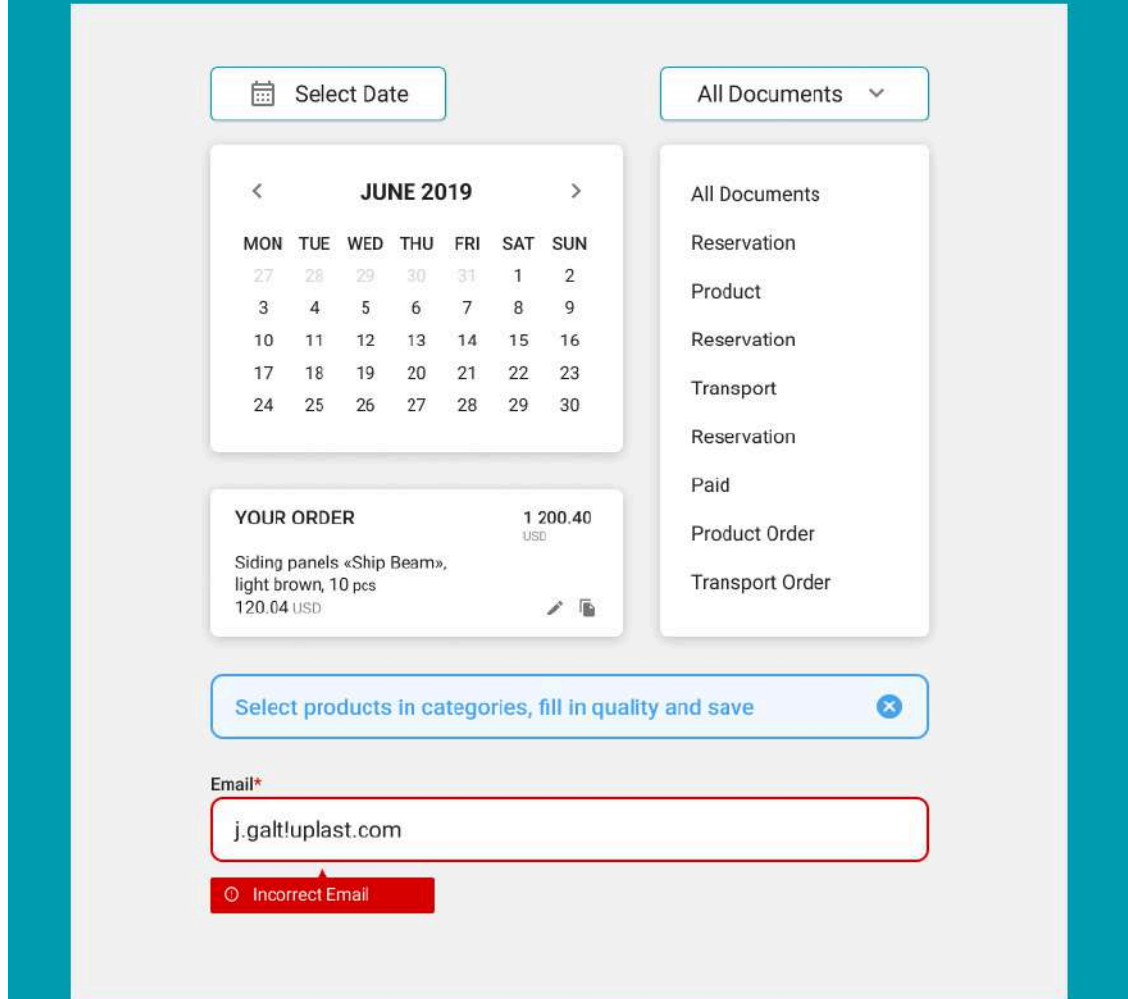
Select Date

All Documents

JUNE 2019

| MON | TUE | WED | THU | FRI | SAT | SUN |
|---|---|---|---|---|---|---|
| 27 | 28 | 29 | 30 | 31 | 1 | 2 |
| 3 | 4 | 5 | 6 | 7 | 8 | 9 |
| 10 | 11 | 12 | 13 | 14 | 15 | 16 |
| 17 | 18 | 19 | 20 | 21 | 22 | 23 |
| 24 | 25 | 26 | 27 | 28 | 29 | 30 |

YOUR ORDER 1 200.40 USD

Siding panels «Ship Beam», light brown, 10 pcs
120.04 USD

All Documents
Reservation
Product
Reservation
Transport
Reservation
Paid
Product Order
Transport Order

Select products in categories, fill in quality and save

Email*

j.galt!uplast.com

Incorrect Email